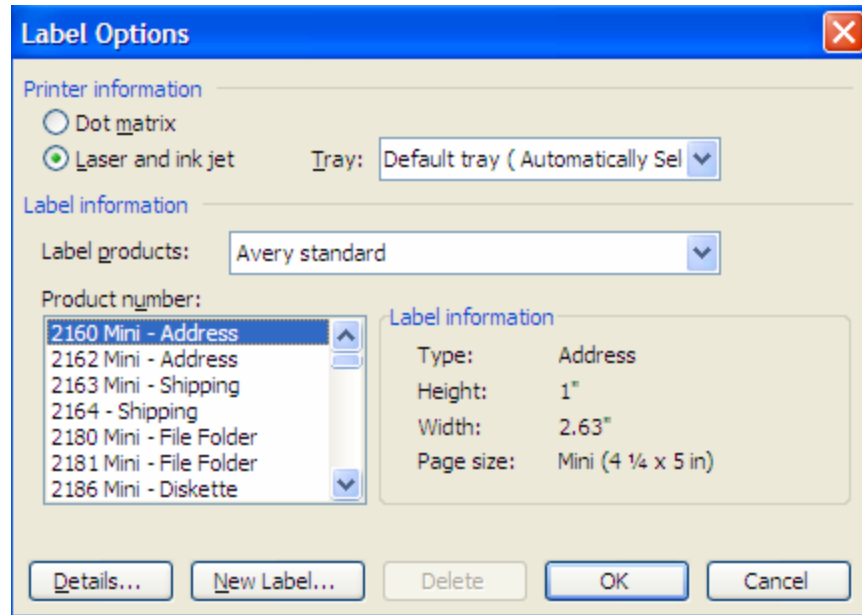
Label Options

Printer information

Dot matrix

Laser and ink jet

Tray: Default tray ( Automatically Sel

Label information

Label products: Avery standard

Product number:

2160 Mini - Address
2162 Mini - Address
2163 Mini - Shipping
2164 - Shipping
2180 Mini - File Folder
2181 Mini - File Folder
2186 Mini - Diskette

Label information

| Type: | Address |
|---|---|
| Height: | 1" |
| Width: | 2.63" |
| Page size: | Mini (4 ¼ x 5 in) |

Details... New Label... Delete OK Cancel